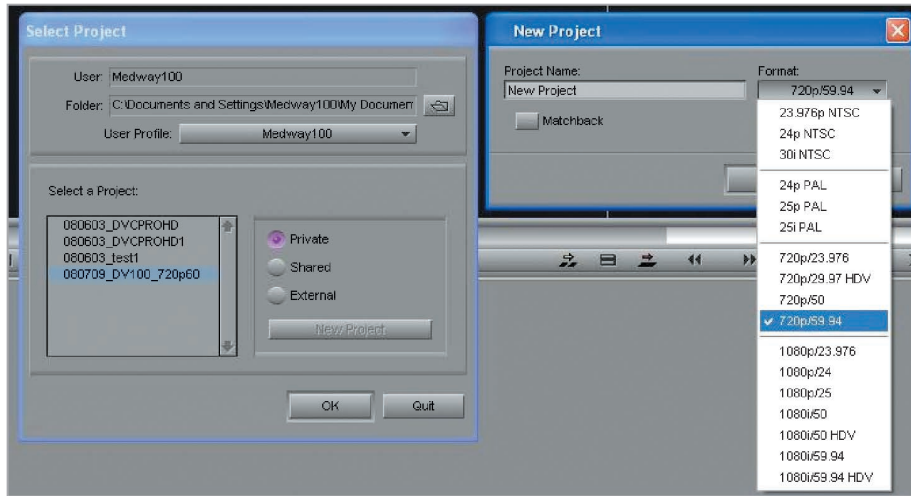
Select Project

User: Medway100

Folder: C:\Documents and Settings\Medway100\My Documen

User Profile: Medway100

Select a Project:

080603_DVCPROHD
080603_DVCPROHD1
080603_test1
080709_DV100_720p60

Private
Shared
External

New Project

OK
Quit

New Project

Project Name:
New Project

Format:
720p/59.94

Matchback

23.976p NTSC
24p NTSC
30i NTSC
24p PAL
25p PAL
25i PAL
720p/23.976
720p/29.97 HDV
720p/50
✓ 720p/59.94
1080p/23.976
1080p/24
1080p/25
1080i/50
1080i/50 HDV
1080i/59.94
1080i/59.94 HDV